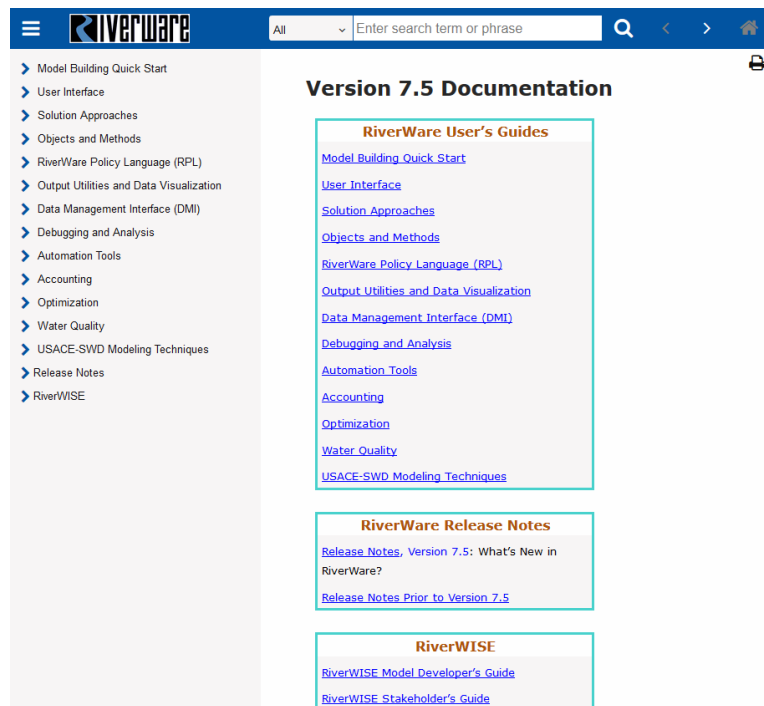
RIVERWARE

All

Enter search term or phrase

Model Building Quick Start
User Interface
Solution Approaches
Objects and Methods
RiverWare Policy Language (RPL)
Output Utilities and Data Visualization
Data Management Interface (DMI)
Debugging and Analysis
Automation Tools
Accounting
Optimization
Water Quality
USACE-SWD Modeling Techniques
Release Notes
RiverWISE

Version 7.5 Documentation

RiverWare User's Guides

Model Building Quick Start
User Interface
Solution Approaches
Objects and Methods
RiverWare Policy Language (RPL)
Output Utilities and Data Visualization
Data Management Interface (DMI)
Debugging and Analysis
Automation Tools
Accounting
Optimization
Water Quality
USACE-SWD Modeling Techniques

RiverWare Release Notes

Release Notes, Version 7.5: What's New in RiverWare?

Release Notes Prior to Version 7.5

RiverWISE

RiverWISE Model Developer's Guide
RiverWISE Stakeholder's Guide